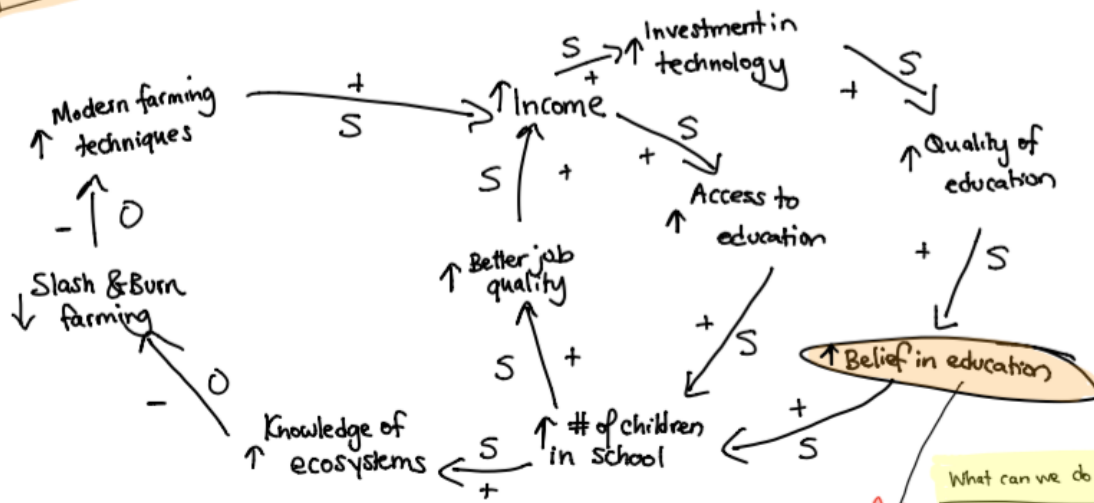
↑ Investment in technology

S
+

S
+

↑ Modern farming techniques

+
S

↑ Income

S
+

↑ Quality of education

- O

S
+

↑ Access to education

↓ Slash & Burn farming

↑ Better job quality

+ S

+ S

↑ Belief in education

S +

- O

+ S

↑ Knowledge of ecosystems

S
+

↑ # of children in school

What can we do